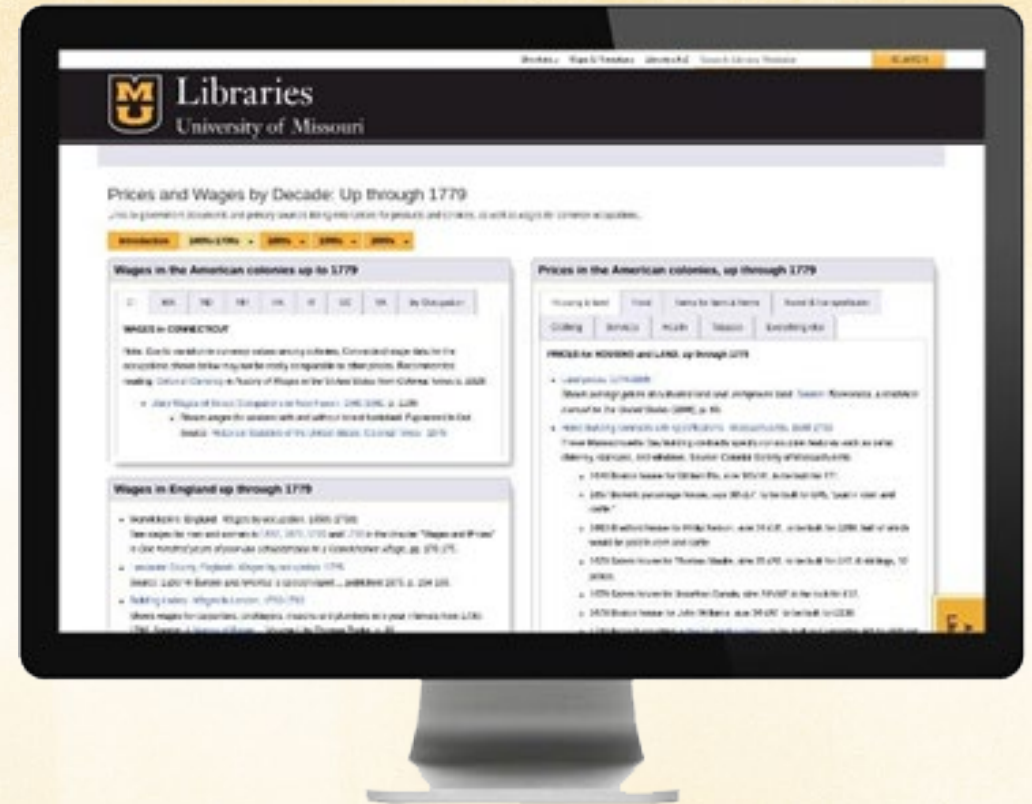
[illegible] SEARCH

MU Libraries
University of Missouri

Prices and Wages by Decade: Up through 1779

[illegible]

Introduction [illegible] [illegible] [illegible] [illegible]

Wages in the American colonies up to 1779

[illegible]

WAGES in CONNECTICUT

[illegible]

Wages in England up through 1779

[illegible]

Prices in the American colonies, up through 1779

Housing & land | Food | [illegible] | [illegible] | Clothing | Services | Health | Tobacco | Everything else

PRICES for HOUSING and LAND, up through 1779

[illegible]